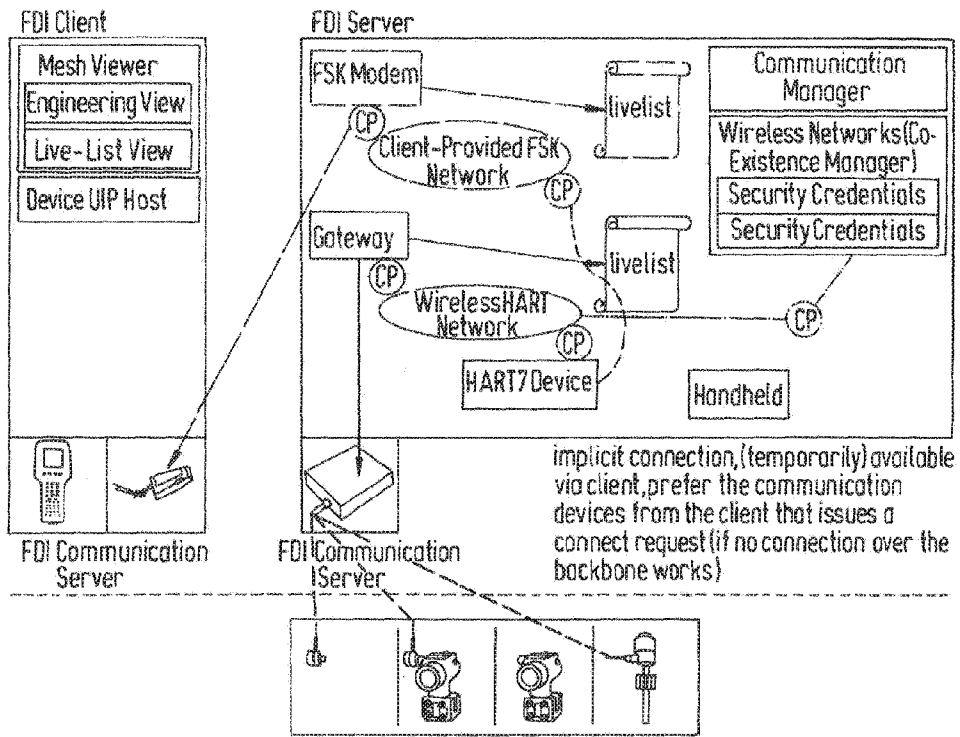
FDI Client

Mesh Viewer

Engineering View

Live-List View

Device UIP Host

FDI Server

FSK Modem

livelist

CP

Client-Provided FSK Network

CP

Communication Manager

Wireless Networks(Co-Existence Manager)

Security Credentials

Security Credentials

Gateway

livelist

CP

WirelessHART Network

CP

CP

HART7 Device

Handheld

implicit connection,(temporarily) available via client, prefer the communication devices from the client that issues a connect request (if no connection over the backbone works)

FDI Communication Server

FDI Communication Server